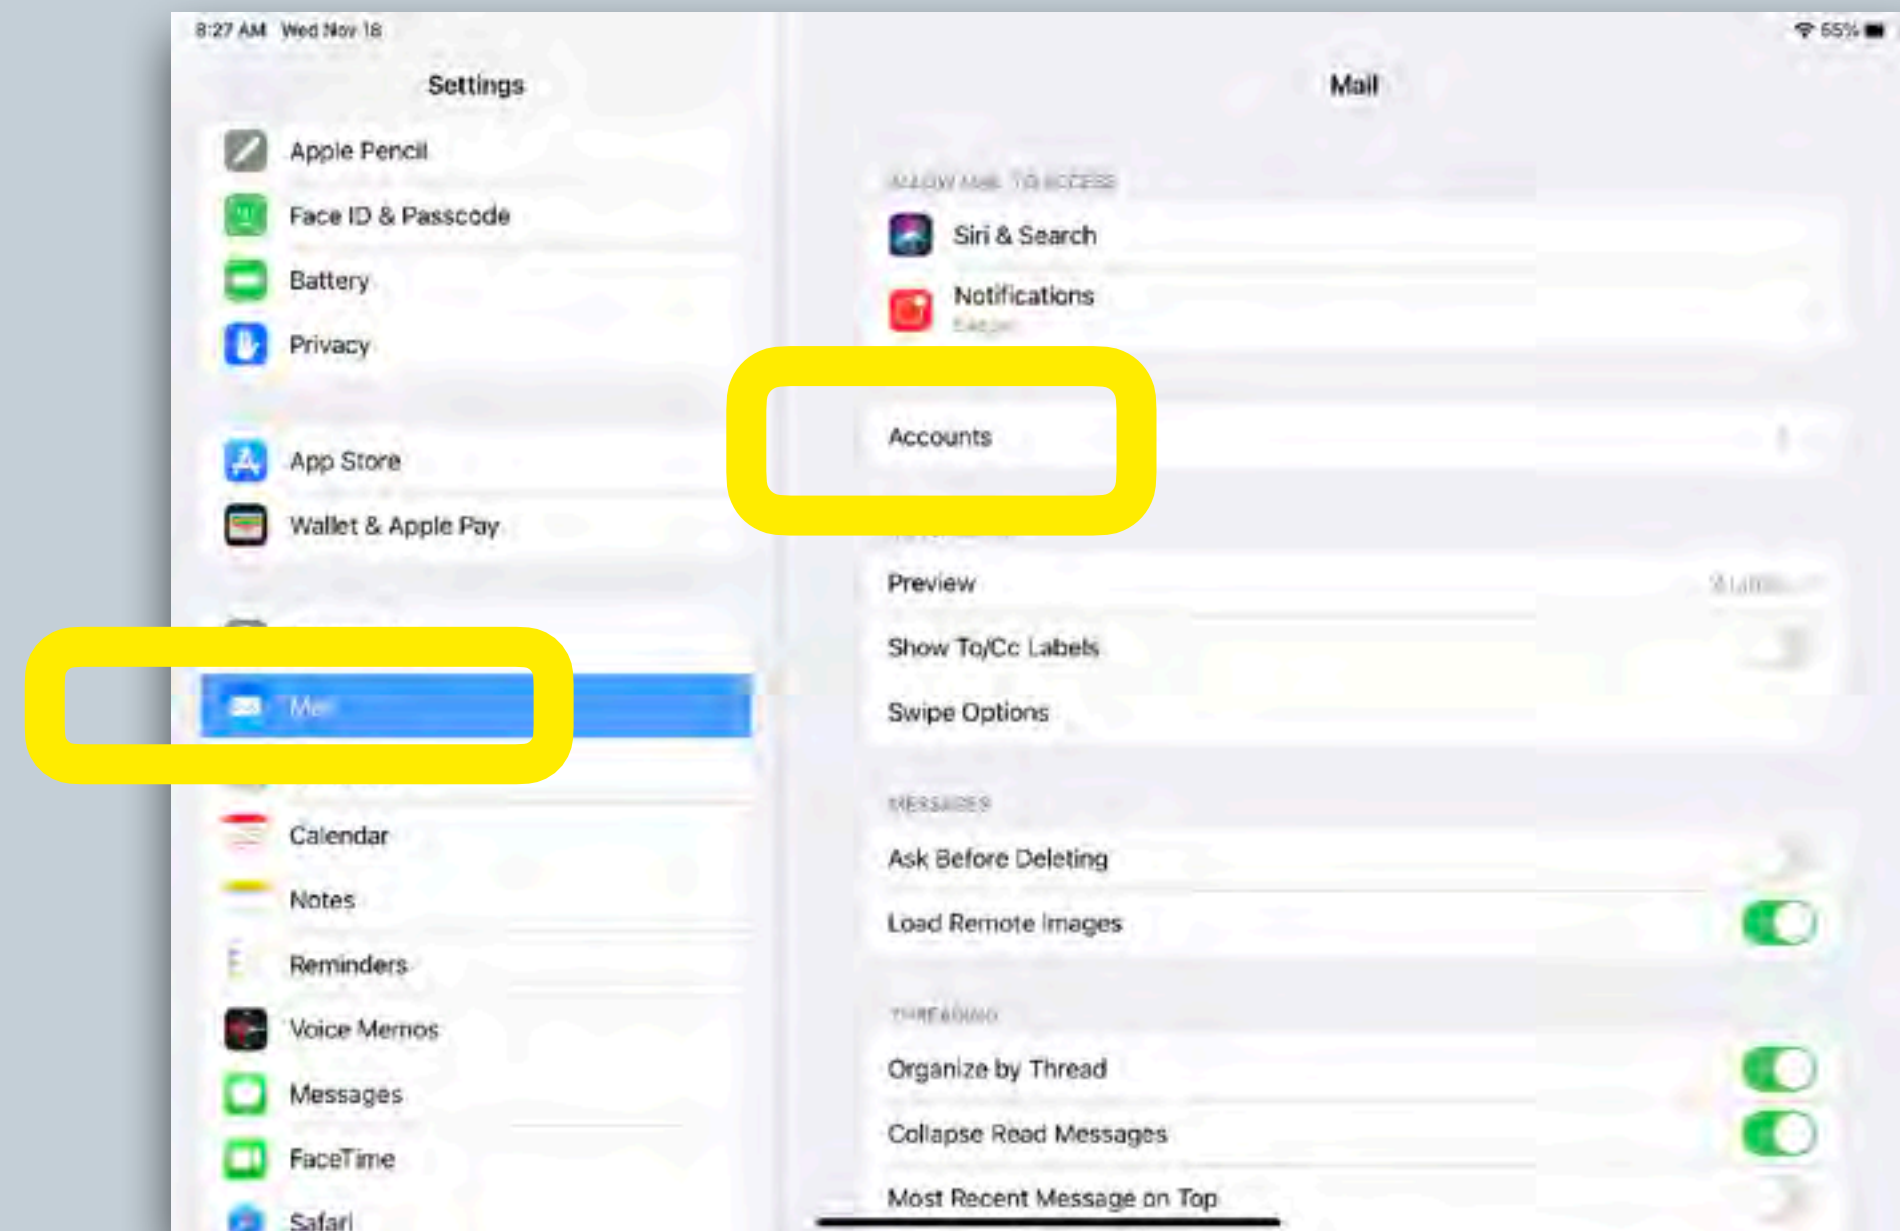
8:27 AM Wed Nov 18

65%

Settings

Apple Pencil

Face ID & Passcode

Battery

Privacy

App Store

Wallet & Apple Pay

Mail

Calendar

Notes

Reminders

Voice Memos

Messages

FaceTime

Safari

Mail

ALLOW MAIL TO ACCESS

Siri & Search

Notifications

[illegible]

Accounts

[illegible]

Preview

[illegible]

Show To/Cc Labels

Swipe Options

MESSAGES

Ask Before Deleting

Load Remote Images

THREADING

Organize by Thread

Collapse Read Messages

Most Recent Message on Top